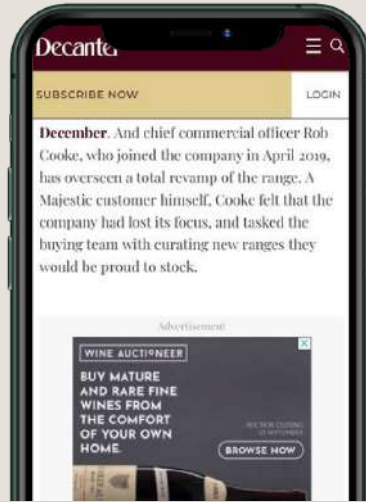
Decanter

SUBSCRIBE NOW

LOGIN

December. And chief commercial officer Rob Cooke, who joined the company in April 2019, has overseen a total revamp of the range. A Majestic customer himself, Cooke felt that the company had lost its focus, and tasked the buying team with curating new ranges they would be proud to stock.

Advertisement

WINE AUCTIONEER

BUY MATURE AND RARE FINE WINES FROM THE COMFORT OF YOUR OWN HOME.

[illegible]

BROWSE NOW